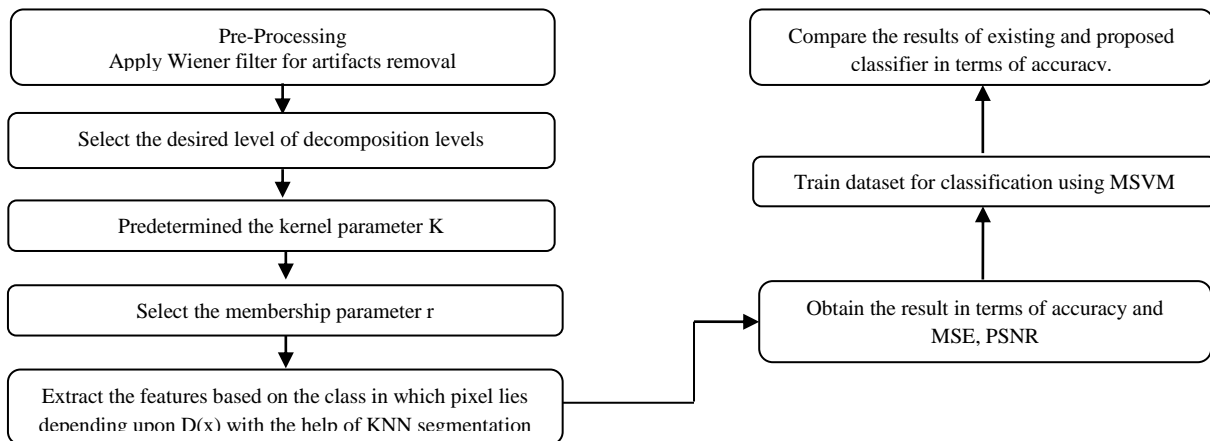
Pre-Processing
Apply Wiener filter for artifacts removal

Select the desired level of decomposition levels

Predetermined the kernel parameter K

Select the membership parameter r

Extract the features based on the class in which pixel lies depending upon D(x) with the help of KNN segmentation

Obtain the result in terms of accuracy and MSE, PSNR

Train dataset for classification using MSVM

Compare the results of existing and proposed classifier in terms of accuracy.